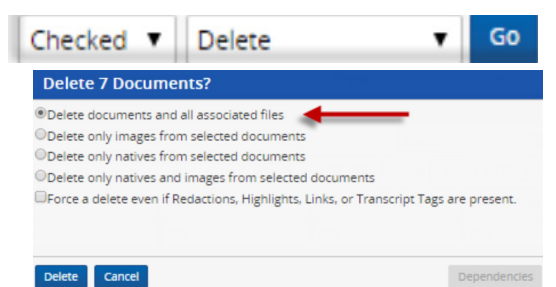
Checked ▼ Delete ▼ Go

Delete 7 Documents?

Delete documents and all associated files
Delete only images from selected documents
Delete only natives from selected documents
Delete only natives and images from selected documents
Force a delete even if Redactions, Highlights, Links, or Transcript Tags are present.

Delete Cancel Dependencies